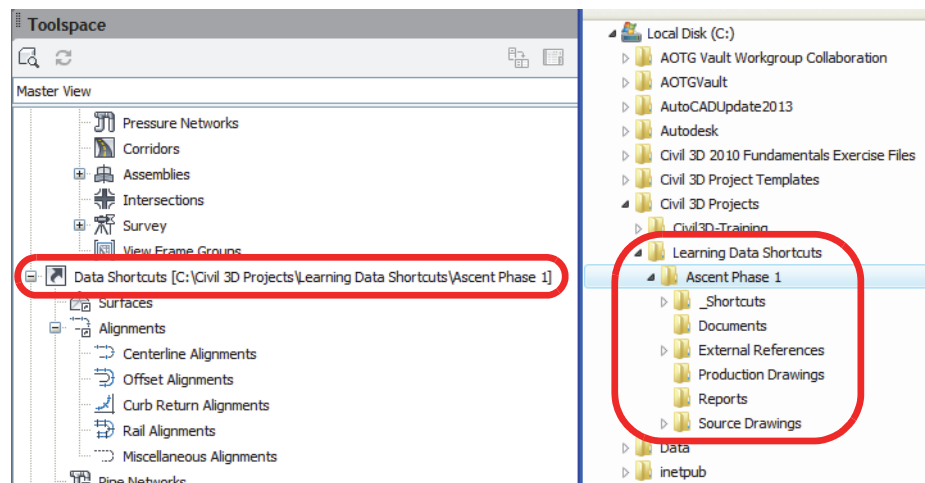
Toolspace

Master View

Pressure Networks
Corridors
Assemblies
Intersections
Survey
View Frame Groups
Data Shortcuts [C:\Civil 3D Projects\Learning Data Shortcuts\Ascent Phase 1]
Surfaces
Alignments
Centerline Alignments
Offset Alignments
Curb Return Alignments
Rail Alignments
Miscellaneous Alignments
Pipe Networks

Local Disk (C:)
AOTG Vault Workgroup Collaboration
AOTGVault
AutoCADUpdate2013
Autodesk
Civil 3D 2010 Fundamentals Exercise Files
Civil 3D Project Templates
Civil 3D Projects
Civil3D-Training
Learning Data Shortcuts
Ascent Phase 1
_Shortcuts
Documents
External References
Production Drawings
Reports
Source Drawings
Data
inetpub